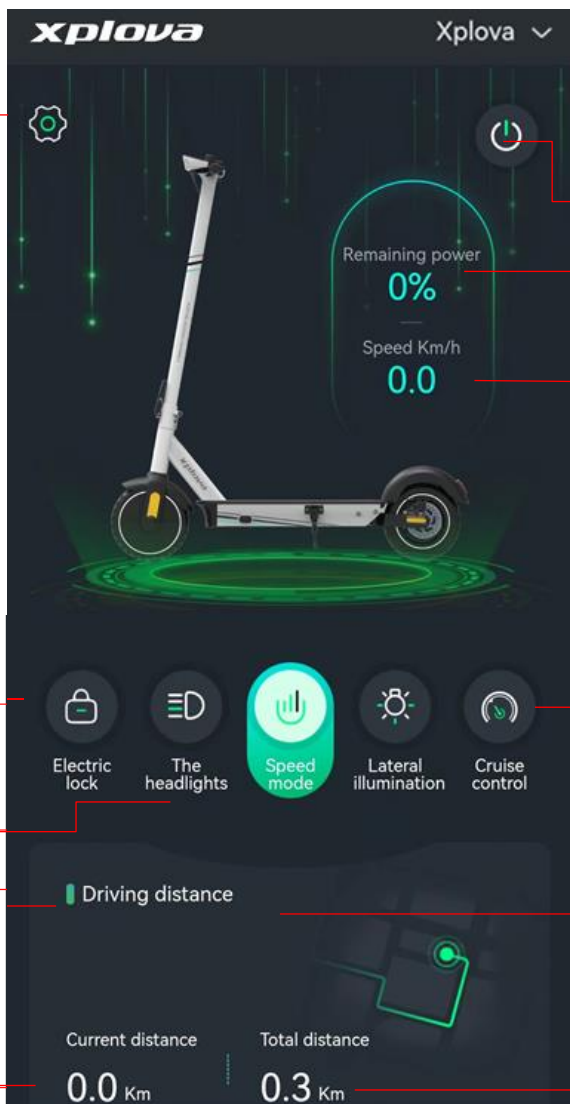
xplova

Xplova

Remaining power
0%

Speed Km/h
0.0

xplova

Electric lock

The headlights

Speed mode

Lateral illumination

Cruise control

Driving distance

Current distance
0.0 Km

Total distance
0.3 Km